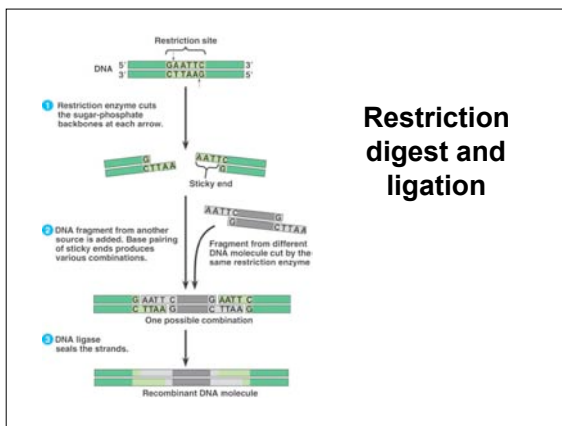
Restriction site

DNA 5' GAATTC 3'
3' CTTAAG 5'

1 Restriction enzyme cuts the sugar-phosphate backbones at each arrow.

G
CTTAA

AATTC
G

Sticky end

2 DNA fragment from another source is added. Base pairing of sticky ends produces various combinations.

AATTC G
G CTTAA

Fragment from different DNA molecule cut by the same restriction enzyme

G AATT C G AATT C
C TTAA G C TTAA G

One possible combination

3 DNA ligase seals the strands.

Recombinant DNA molecule

Restriction digest and ligation